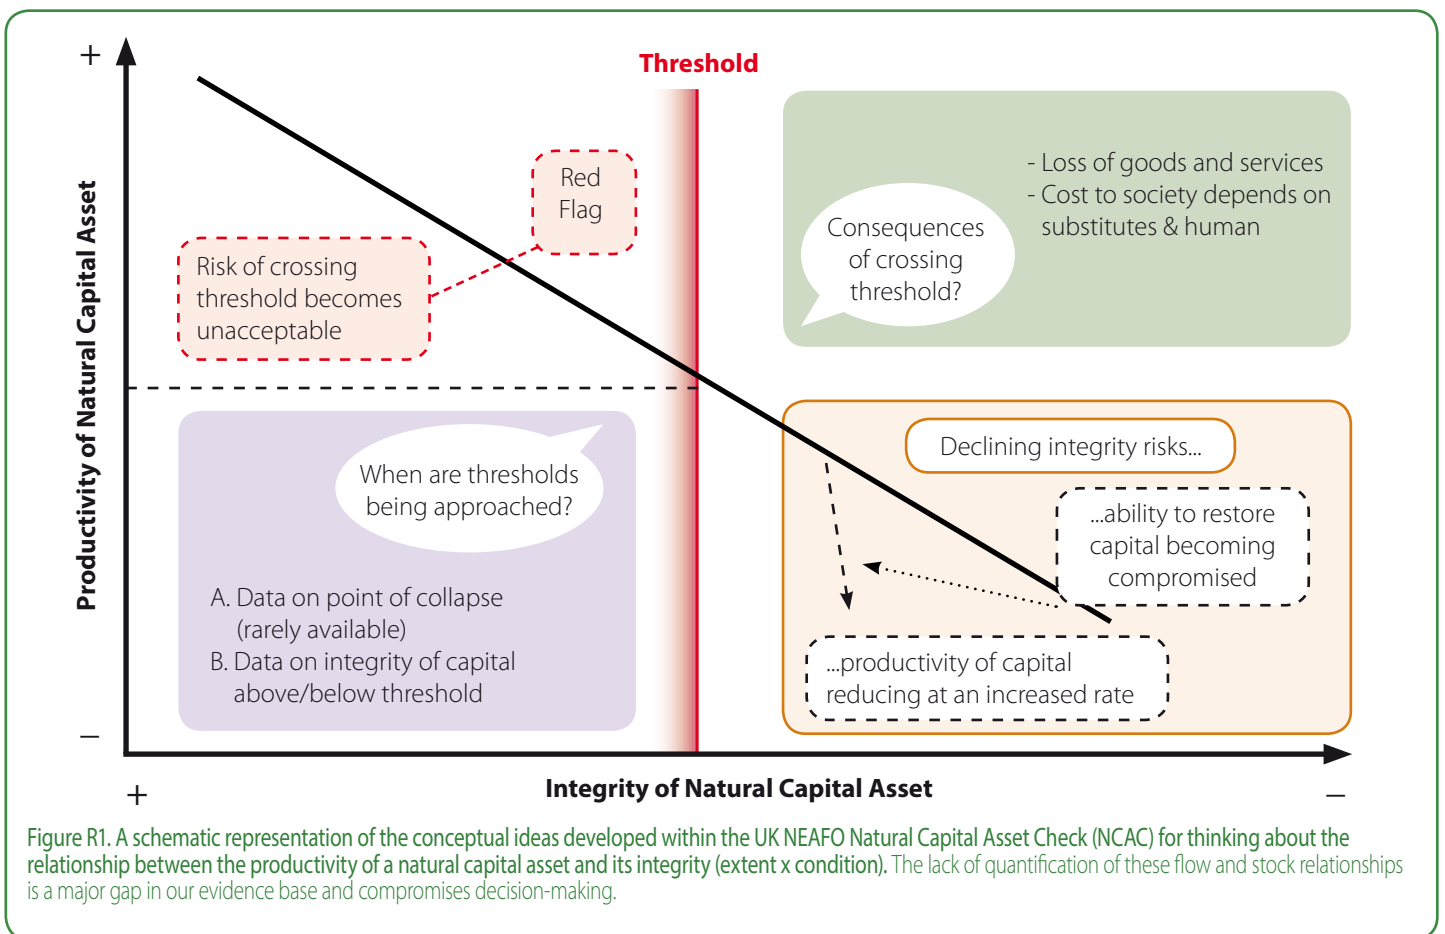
+

Threshold

Productivity of Natural Capital Asset

Red Flag

Risk of crossing threshold becomes unacceptable

Consequences of crossing threshold?

- Loss of goods and services
- Cost to society depends on substitutes & human

When are thresholds being approached?

A. Data on point of collapse (rarely available)
B. Data on integrity of capital above/below threshold

Declining integrity risks...

...ability to restore capital becoming compromised

...productivity of capital reducing at an increased rate

–

+

Integrity of Natural Capital Asset

–

Figure R1. A schematic representation of the conceptual ideas developed within the UK NEAFO Natural Capital Asset Check (NCAC) for thinking about the relationship between the productivity of a natural capital asset and its integrity (extent x condition). The lack of quantification of these flow and stock relationships is a major gap in our evidence base and compromises decision-making.